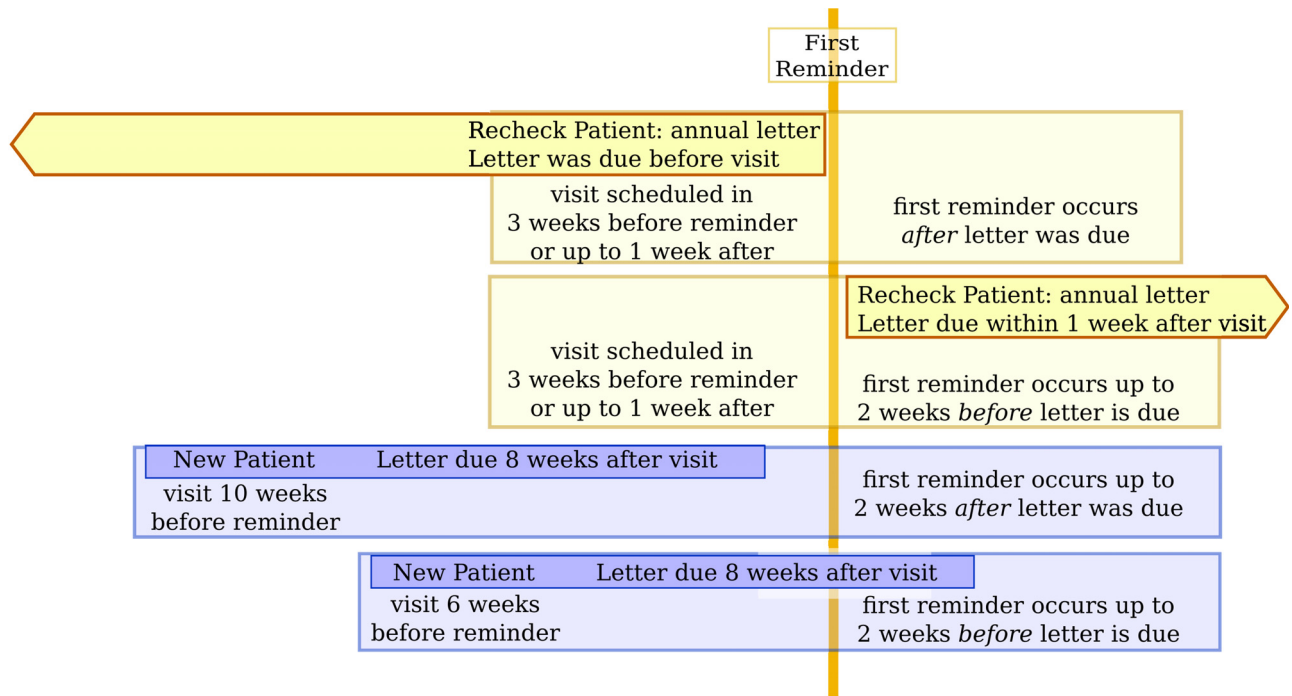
First Reminder

Recheck Patient: annual letter
Letter was due before visit

visit scheduled in
3 weeks before reminder
or up to 1 week after

first reminder occurs
*after* letter was due

Recheck Patient: annual letter
Letter due within 1 week after visit

visit scheduled in
3 weeks before reminder
or up to 1 week after

first reminder occurs up to
2 weeks *before* letter is due

New Patient Letter due 8 weeks after visit

visit 10 weeks
before reminder

first reminder occurs up to
2 weeks *after* letter was due

New Patient Letter due 8 weeks after visit

visit 6 weeks
before reminder

first reminder occurs up to
2 weeks *before* letter is due